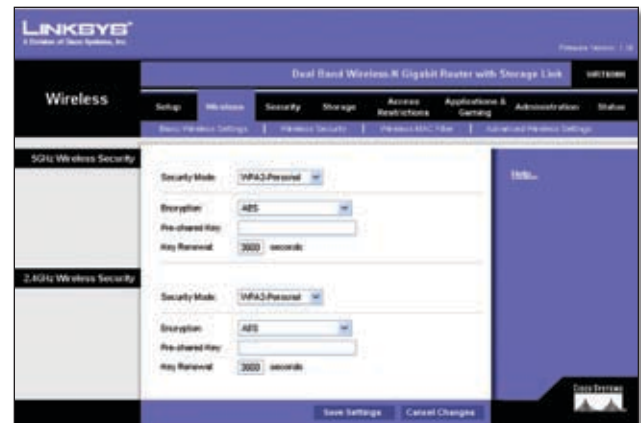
LINKSYS®
A Division of Cisco Systems, Inc.

Firmware Version: 1.0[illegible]

Dual Band Wireless-N Gigabit Router with Storage Link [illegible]

Wireless

Setup | Wireless | Security | Storage | Access Restrictions | Applications & Gaming | Administration | Status

Basic Wireless Settings | Wireless Security | Wireless MAC Filter | Advanced Wireless Settings

5GHz Wireless Security

Security Mode: WPA2-Personal

Encryption: AES

Pre-shared Key:

Key Renewal: 3600 seconds

Help...

2.4GHz Wireless Security

Security Mode: WPA2-Personal

Encryption: AES

Pre-shared Key:

Key Renewal: 3600 seconds

Cisco Systems

Save Settings | Cancel Changes